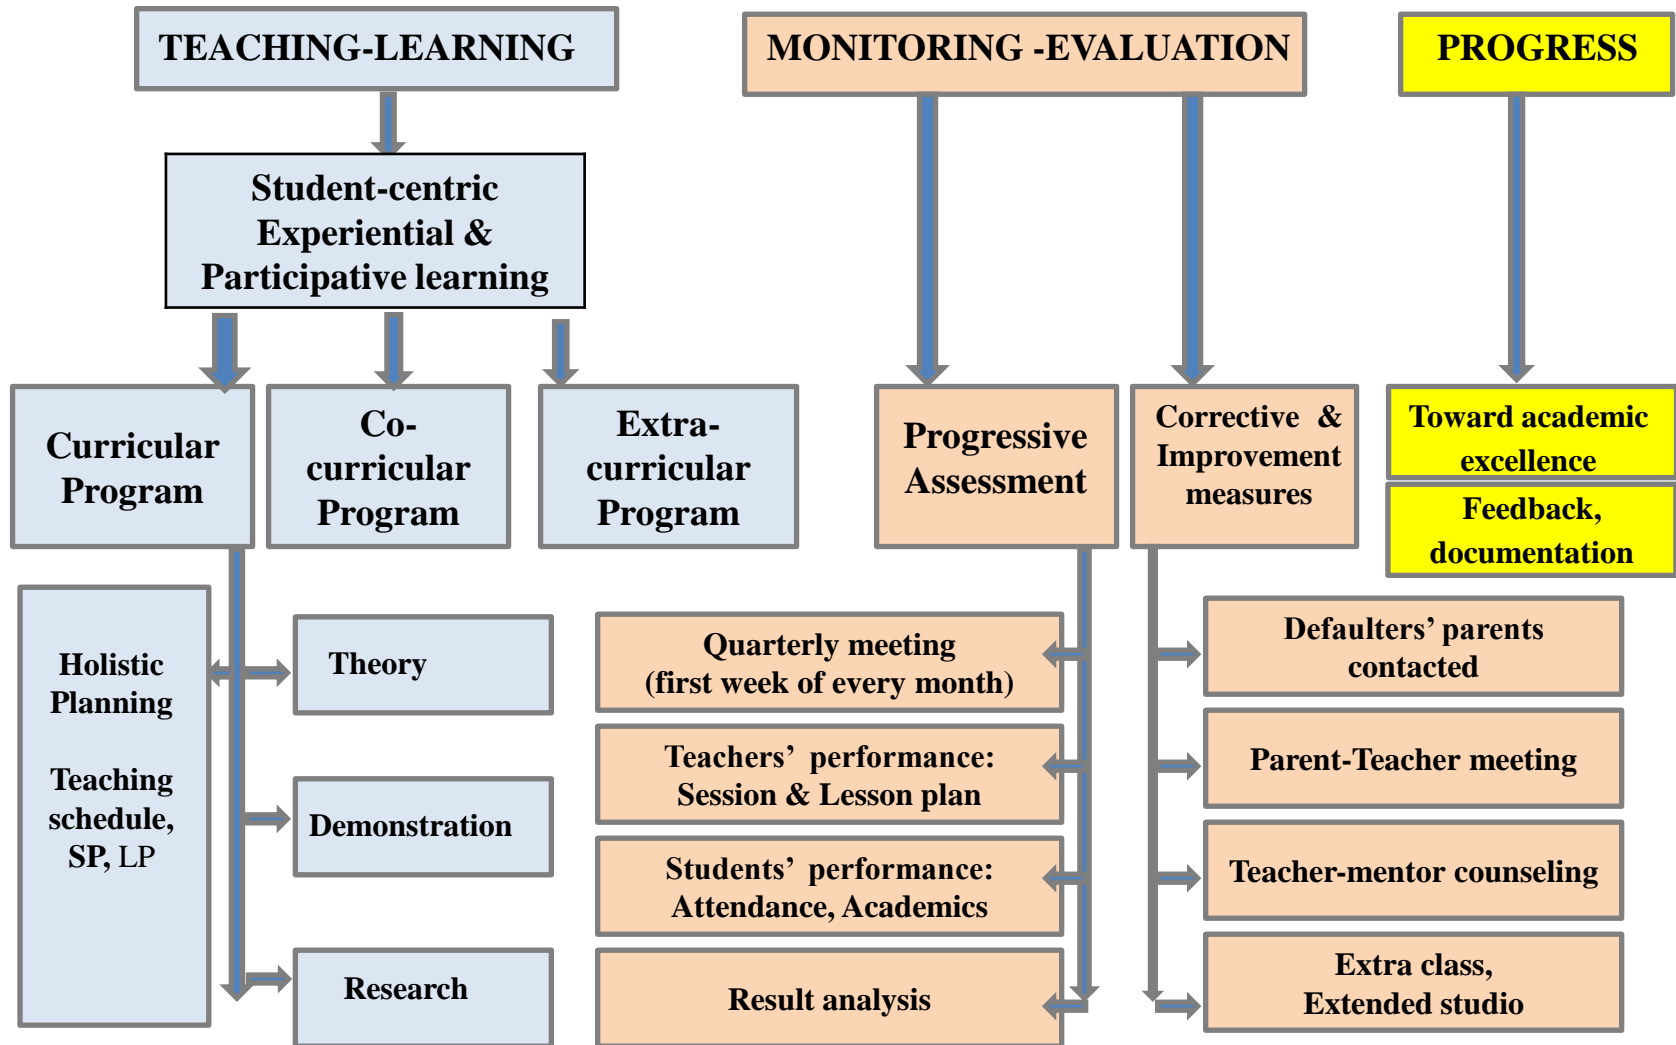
TEACHING-LEARNING

MONITORING -EVALUATION

PROGRESS

Student-centric Experiential & Participative learning

Curricular Program

Co-curricular Program

Extra-curricular Program

Progressive Assessment

Corrective & Improvement measures

Toward academic excellence

Feedback, documentation

Holistic Planning

Teaching schedule, SP, LP

Theory

Demonstration

Research

Quarterly meeting (first week of every month)

Teachers' performance: Session & Lesson plan

Students' performance: Attendance, Academics

Result analysis

Defaulters' parents contacted

Parent-Teacher meeting

Teacher-mentor counseling

Extra class, Extended studio